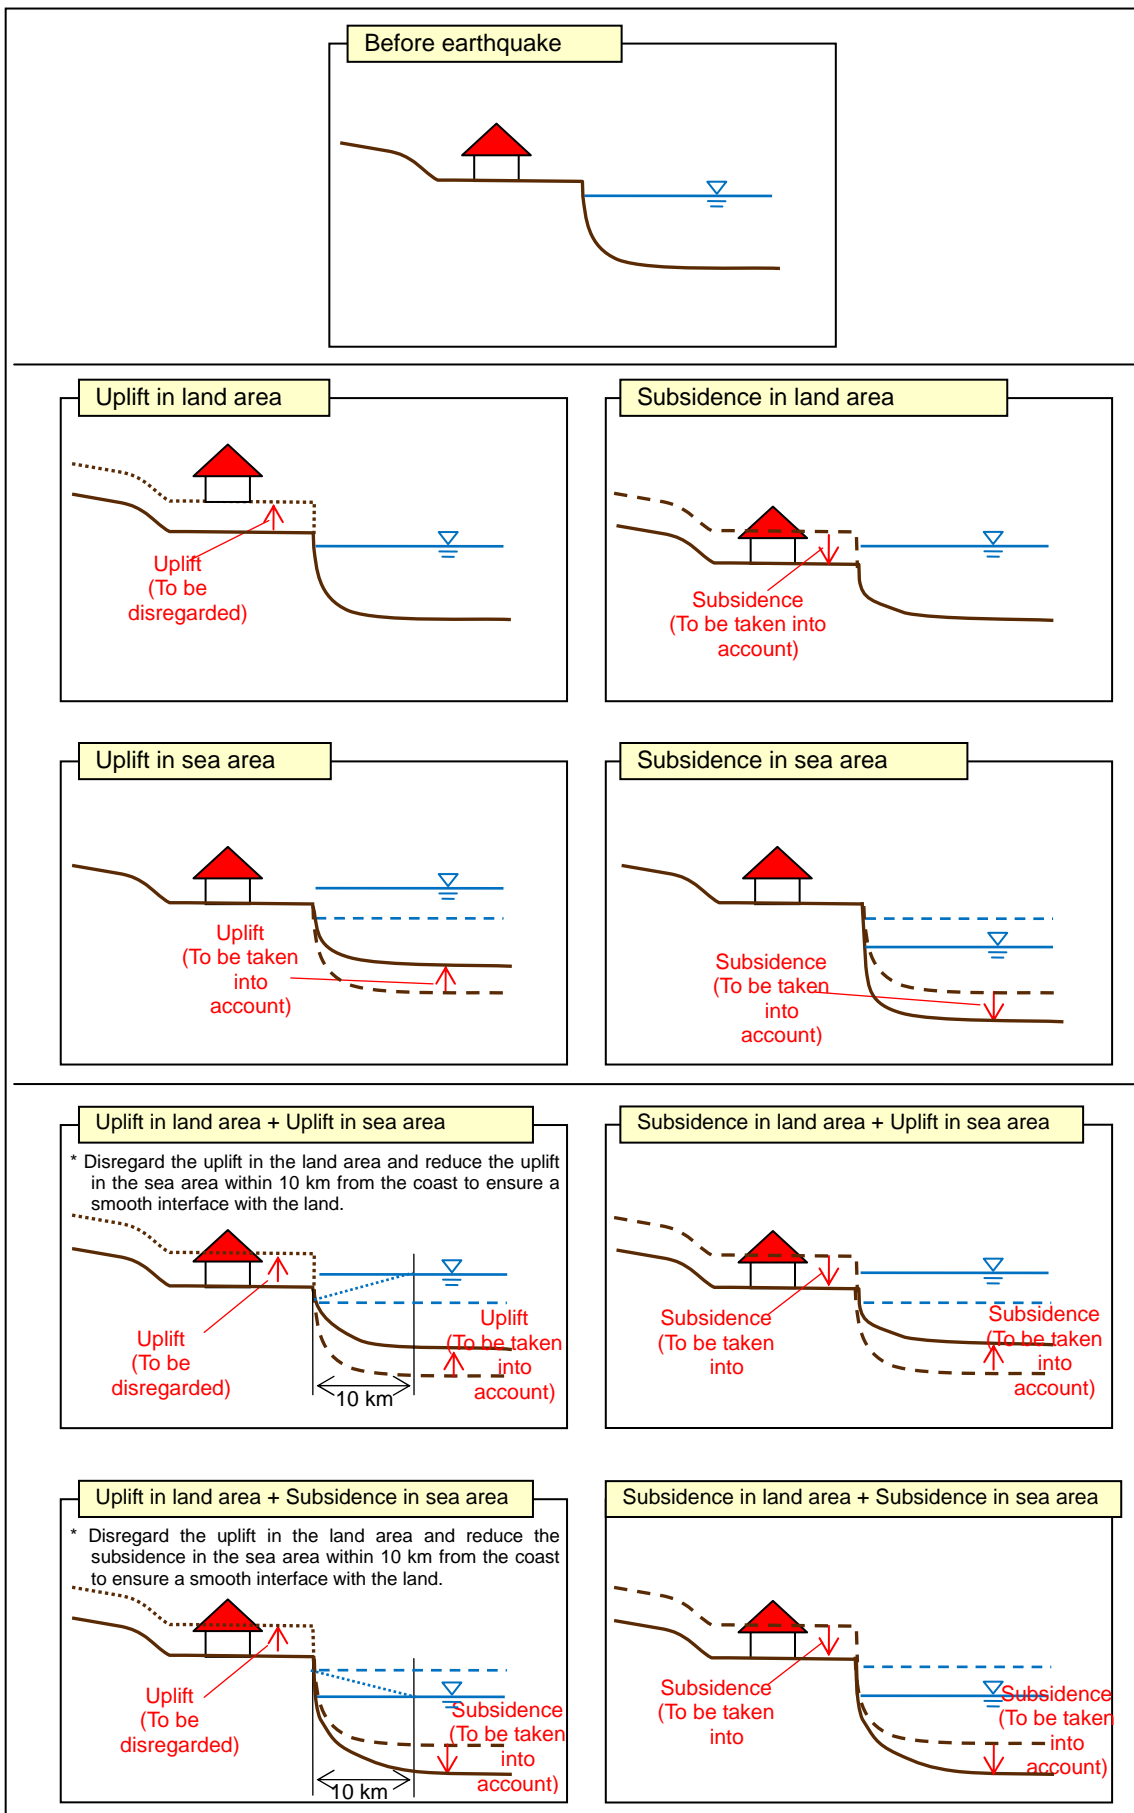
Before earthquake

Uplift in land area

Uplift
(To be disregarded)

Subsidence in land area

Subsidence
(To be taken into account)

Uplift in sea area

Uplift
(To be taken into account)

Subsidence in sea area

Subsidence
(To be taken into account)

Uplift in land area + Uplift in sea area

* Disregard the uplift in the land area and reduce the uplift in the sea area within 10 km from the coast to ensure a smooth interface with the land.

Uplift
(To be disregarded)

Uplift
(To be taken into account)

10 km

Subsidence in land area + Uplift in sea area

Subsidence
(To be taken into

Subsidence
(To be taken into account)

Uplift in land area + Subsidence in sea area

* Disregard the uplift in the land area and reduce the subsidence in the sea area within 10 km from the coast to ensure a smooth interface with the land.

Uplift
(To be disregarded)

Subsidence
(To be taken into account)

10 km

Subsidence in land area + Subsidence in sea area

Subsidence
(To be taken into

Subsidence
(To be taken into account)